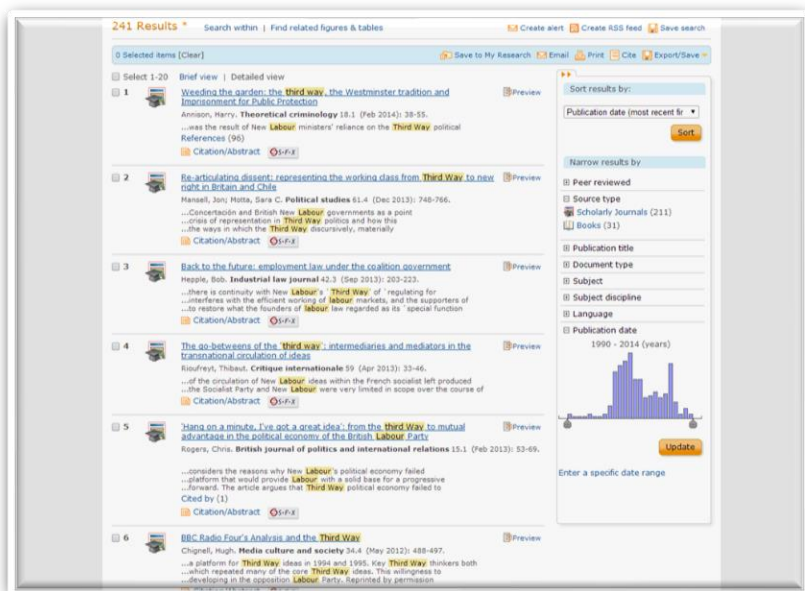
241 Results * Search within | Find related figures & tables

Create alert | Create RSS feed | Save search

0 Selected items [Clear]

Save to My Research | Email | Print | Cite | Export/Save

Select 1-20 Brief view | Detailed view

1 Weeding the garden: the third way, the Westminster tradition and Imprisonment for Public Protection
Annison, Harry. Theoretical criminology 18.1 (Feb 2014): 38-55.
...was the result of New Labour ministers' reliance on the Third Way political
References (96)
Citation/Abstract S·F·X
Preview

2 Re-articulating dissent: representing the working class from Third Way to new right in Britain and Chile
Mansell, Jon; Motta, Sara C. Political studies 61.4 (Dec 2013): 748-766.
...Concertación and British New Labour governments as a point
...crisis of representation in Third Way politics and how this
...the ways in which the Third Way discursively, materially
Citation/Abstract S·F·X
Preview

3 Back to the future: employment law under the coalition government
Hepple, Bob. Industrial law journal 42.3 (Sep 2013): 203-223.
...there is continuity with New Labour's 'Third Way' of 'regulating for
...interferes with the efficient working of labour markets, and the supporters of
...to restore what the founders of labour law regarded as its 'special function
Citation/Abstract S·F·X
Preview

4 The go-betweens of the 'third way': intermediaries and mediators in the transnational circulation of ideas
Riouffreyt, Thibaut. Critique internationale 59 (Apr 2013): 33-46.
...of the circulation of New Labour ideas within the French socialist left produced
...the Socialist Party and New Labour were very limited in scope over the course of
Citation/Abstract S·F·X
Preview

5 'Hang on a minute, I've got a great idea': from the third Way to mutual advantage in the political economy of the British Labour Party
Rogers, Chris. British journal of politics and international relations 15.1 (Feb 2013): 53-69.
...considers the reasons why New Labour's political economy failed
...platform that would provide Labour with a solid base for a progressive
...forward. The article argues that Third Way political economy failed to
Cited by (1)
Citation/Abstract S·F·X
Preview

6 BBC Radio Four's Analysis and the Third Way
Chignell, Hugh. Media culture and society 34.4 (May 2012): 488-497.
...a platform for Third Way ideas in 1994 and 1995. Key Third Way thinkers both
...which repeated many of the core Third Way ideas. This willingness to
...developing in the opposition Labour Party. Reprinted by permission
Preview

Sort results by:
Publication date (most recent fir
Sort

Narrow results by
Peer reviewed
Source type
Scholarly Journals (211)
Books (31)
Publication title
Document type
Subject
Subject discipline
Language
Publication date
1990 - 2014 (years)
Update
Enter a specific date range